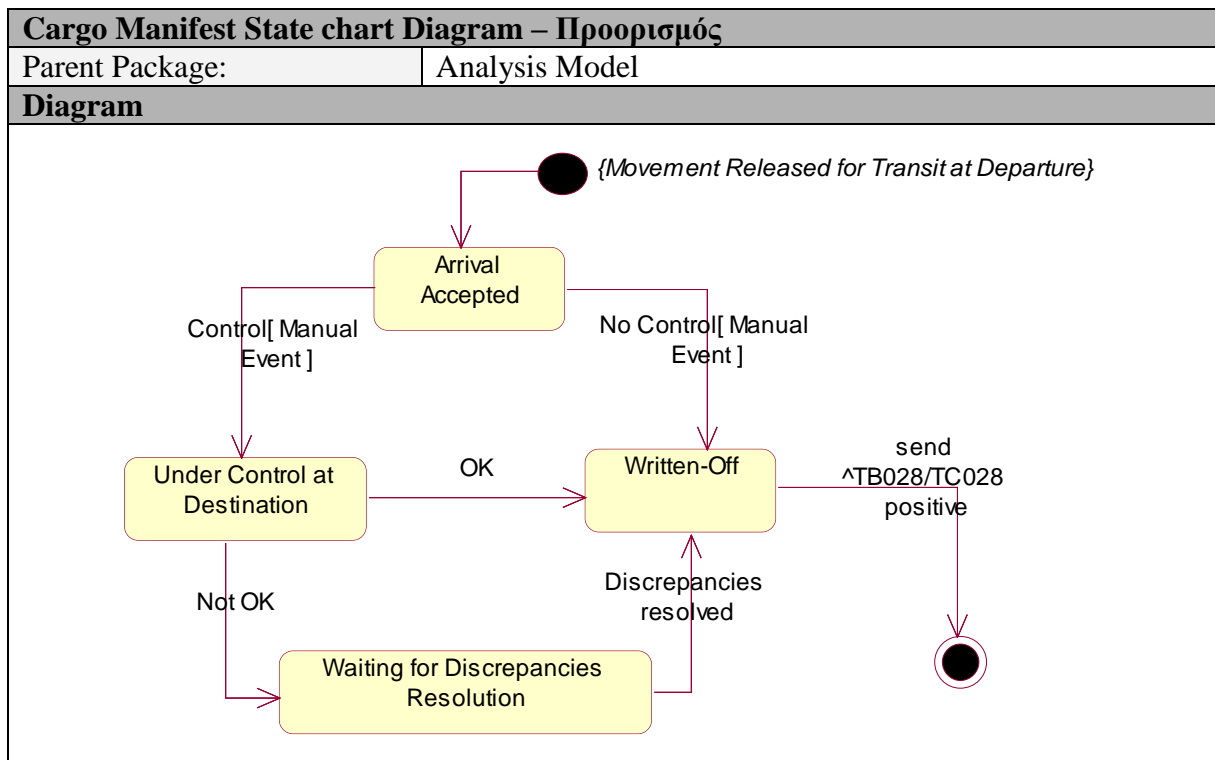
| Cargo Manifest State chart Diagram – Προορισμός | |
|---|---|
| Parent Package: | Analysis Model |
| Diagram | |

{Movement Released for Transit at Departure}

Arrival Accepted

Control[ Manual Event ]

No Control[ Manual Event ]

Under Control at Destination

OK

Written-Off

send ^TB028/TC028 positive

Not OK

Discrepancies resolved

Waiting for Discrepancies Resolution